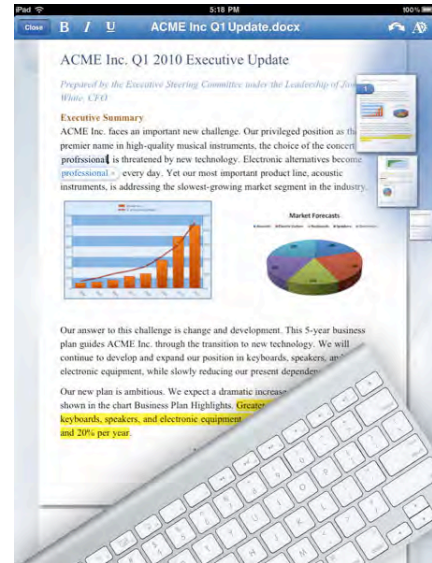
iPad
5:18 PM
100%
Close
B
I
U
ACME Inc Q1 Update.docx

ACME Inc. Q1 2010 Executive Update

Prepared by the Executive Steering Committee under the Leadership of Jo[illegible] White, CFO

Executive Summary
ACME Inc. faces an important new challenge. Our privileged position as th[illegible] premier name in high-quality musical instruments, the choice of the concert profrssional is threatened by new technology. Electronic alternatives become professional × every day. Yet our most important product line, acoustic instruments, is addressing the slowest-growing market segment in the industry.

Market Forecasts

Our answer to this challenge is change and development. This 5-year business plan guides ACME Inc. through the transition to new technology. We will continue to develop and expand our position in keyboards, speakers, an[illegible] electronic equipment, while slowly reducing our present dependen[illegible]

Our new plan is ambitious. We expect a dramatic increase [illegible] shown in the chart Business Plan Highlights. Greate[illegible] keyboards, speakers, and electronic equipment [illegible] and 20% per year.